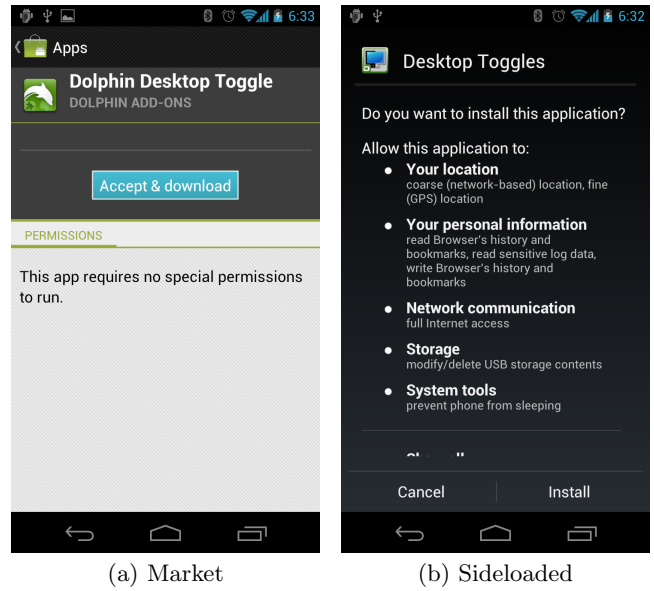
6:33

Apps

Dolphin Desktop Toggle
DOLPHIN ADD-ONS

Accept & download

PERMISSIONS

This app requires no special permissions to run.

(a) Market

6:32

Desktop Toggles

Do you want to install this application?

Allow this application to:

Your location
coarse (network-based) location, fine (GPS) location

Your personal information
read Browser's history and bookmarks, read sensitive log data, write Browser's history and bookmarks

Network communication
full Internet access

Storage
modify/delete USB storage contents

System tools
prevent phone from sleeping

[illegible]

Cancel
Install

(b) Sideloaded